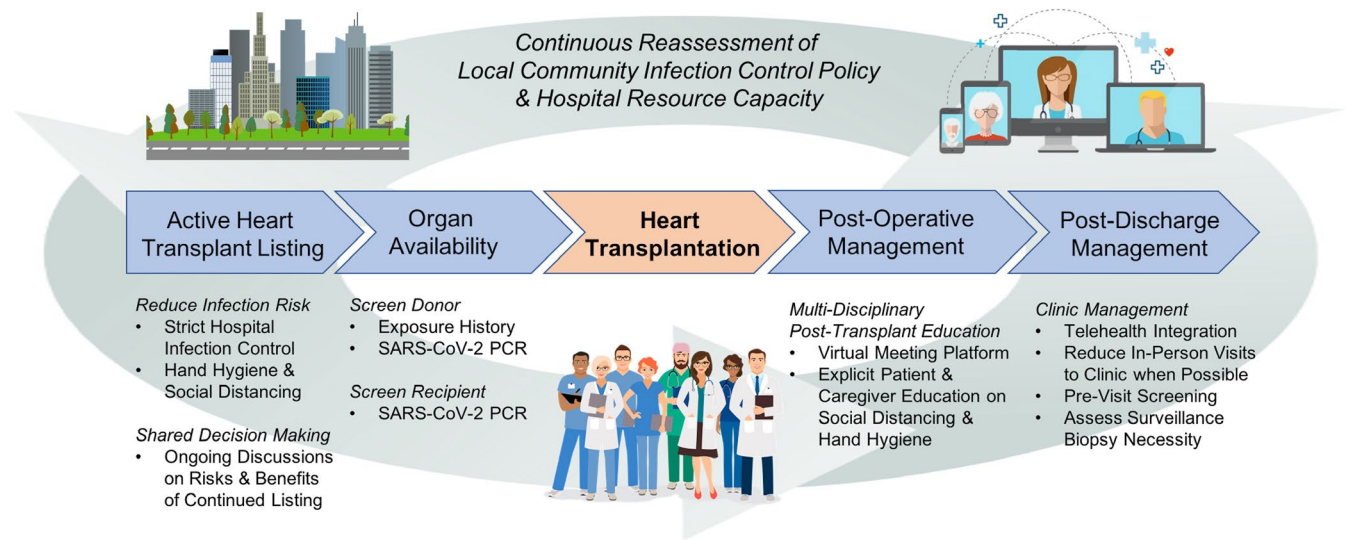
Continuous Reassessment of Local Community Infection Control Policy & Hospital Resource Capacity

Active Heart Transplant Listing

Organ Availability

Heart Transplantation

Post-Operative Management

Post-Discharge Management

Reduce Infection Risk
• Strict Hospital Infection Control
• Hand Hygiene & Social Distancing

Shared Decision Making
• Ongoing Discussions on Risks & Benefits of Continued Listing

Screen Donor
• Exposure History
• SARS-CoV-2 PCR

Screen Recipient
• SARS-CoV-2 PCR

Multi-Disciplinary Post-Transplant Education
• Virtual Meeting Platform
• Explicit Patient & Caregiver Education on Social Distancing & Hand Hygiene

Clinic Management
• Telehealth Integration
• Reduce In-Person Visits to Clinic when Possible
• Pre-Visit Screening
• Assess Surveillance Biopsy Necessity